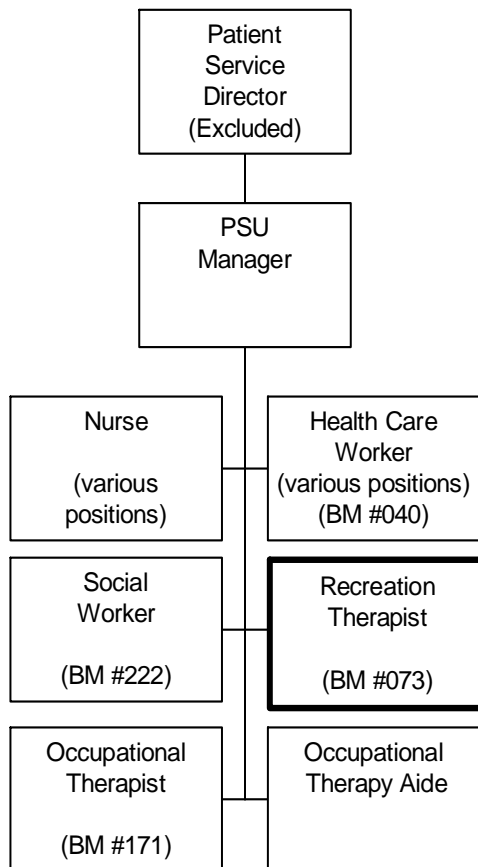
Patient Service Director (Excluded)

PSU Manager

Nurse

(various positions)

Health Care Worker (various positions) (BM #040)

Social Worker

(BM #222)

Recreation Therapist

(BM #073)

Occupational Therapist

(BM #171)

Occupational Therapy Aide